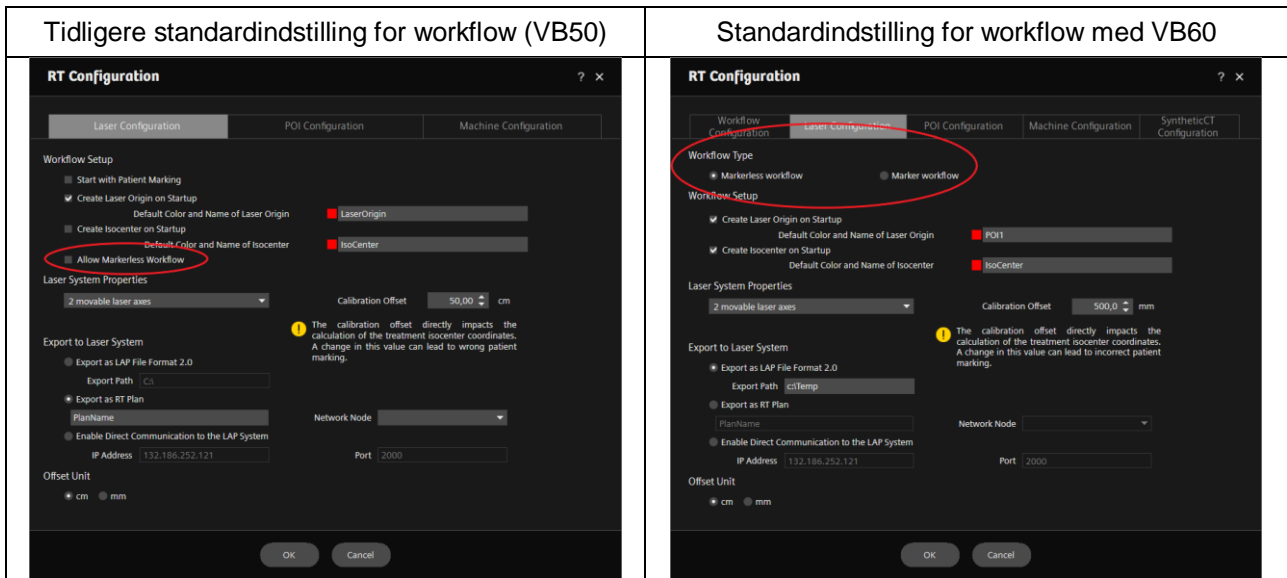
| Tidligere standardindstilling for workflow (VB50) | Standardindstilling for workflow med VB60 |
|---|---|
| RT Configuration ? × Laser Configuration POI Configuration Machine Configuration Workflow Setup Start with Patient Marking Create Laser Origin on Startup Default Color and Name of Laser Origin LaserOrigin Create Isocenter on Startup Default Color and Name of Isocenter IsoCenter Allow Markerless Workflow Laser System Properties 2 movable laser axes Calibration Offset 50,00 cm The calibration offset directly impacts the calculation of the treatment isocenter coordinates. A change in this value can lead to wrong patient marking. Export to Laser System Export as LAP File Format 2.0 Export Path C:\ Export as RT Plan PlanName Network Node Enable Direct Communication to the LAP System IP Address 132.186.252.121 Port 2000 Offset Unit cm mm OK Cancel | RT Configuration ? × Workflow Configuration Laser Configuration POI Configuration Machine Configuration SyntheticCT Configuration Workflow Type Markerless workflow Marker workflow Workflow Setup Create Laser Origin on Startup Default Color and Name of Laser Origin POI1 Create Isocenter on Startup Default Color and Name of Isocenter IsoCenter Laser System Properties 2 movable laser axes Calibration Offset 500,0 mm The calibration offset directly impacts the calculation of the treatment isocenter coordinates. A change in this value can lead to incorrect patient marking. Export to Laser System Export as LAP File Format 2.0 Export Path c:\Temp Export as RT Plan PlanName Network Node Enable Direct Communication to the LAP System IP Address 132.186.252.121 Port 2000 Offset Unit cm mm OK Cancel |